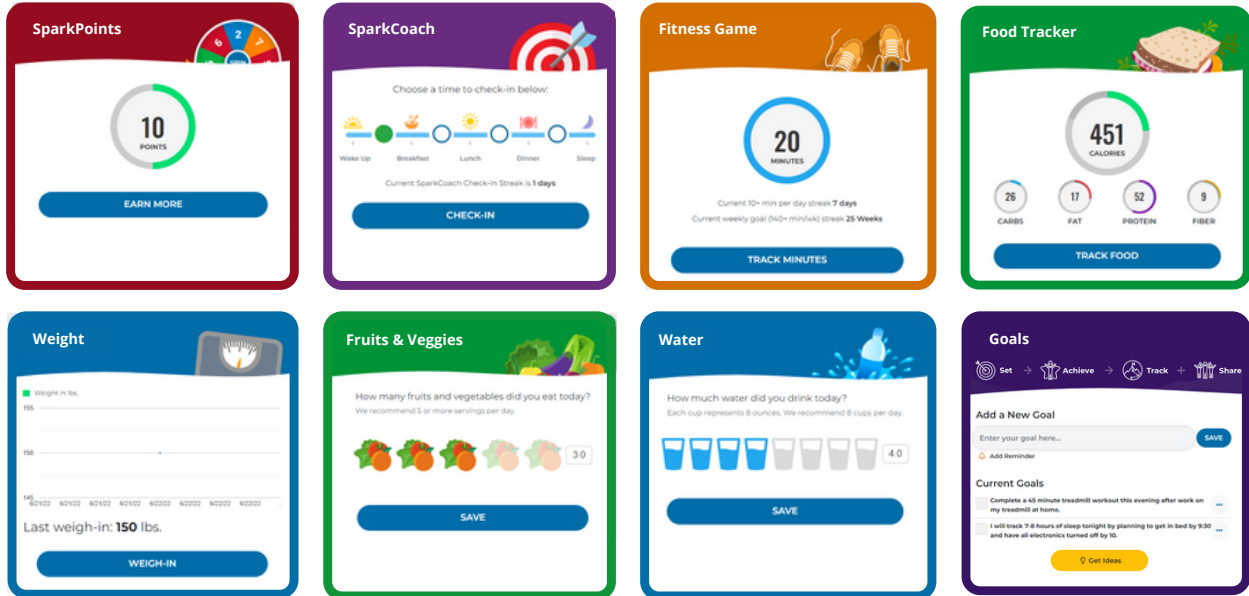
SparkPoints

10
POINTS

EARN MORE

SparkCoach

Choose a time to check-in below:

Wake Up Breakfast Lunch Dinner Sleep

Current SparkCoach Check-In Streak is 1 days

CHECK-IN

Fitness Game

20
MINUTES

Current 10+ min per day streak 7 days

Current weekly goal (140+ min/wk) streak 25 Weeks

TRACK MINUTES

Food Tracker

451
CALORIES

26 CARBS
17 FAT
52 PROTEIN
9 FIBER

TRACK FOOD

Weight

Weight in lbs.

155
150
145

6/21/22 6/21/22 6/21/22 6/21/22 6/21/22 6/22/22 6/22/22 6/22/22 6/22/22 6/22/22

Last weigh-in: 150 lbs.

WEIGH-IN

Fruits & Veggies

How many fruits and vegetables did you eat today?

We recommend 5 or more servings per day.

3.0

SAVE

Water

How much water did you drink today?

Each cup represents 8 ounces. We recommend 8 cups per day.

4.0

SAVE

Goals

Set Achieve Track Share

Add a New Goal

Enter your goal here...

SAVE

Add Reminder

Current Goals

Complete a 45 minute treadmill workout this evening after work on my treadmill at home.

I will track 7-8 hours of sleep tonight by planning to get in bed by 9:30 and have all electronics turned off by 10.

Get Ideas